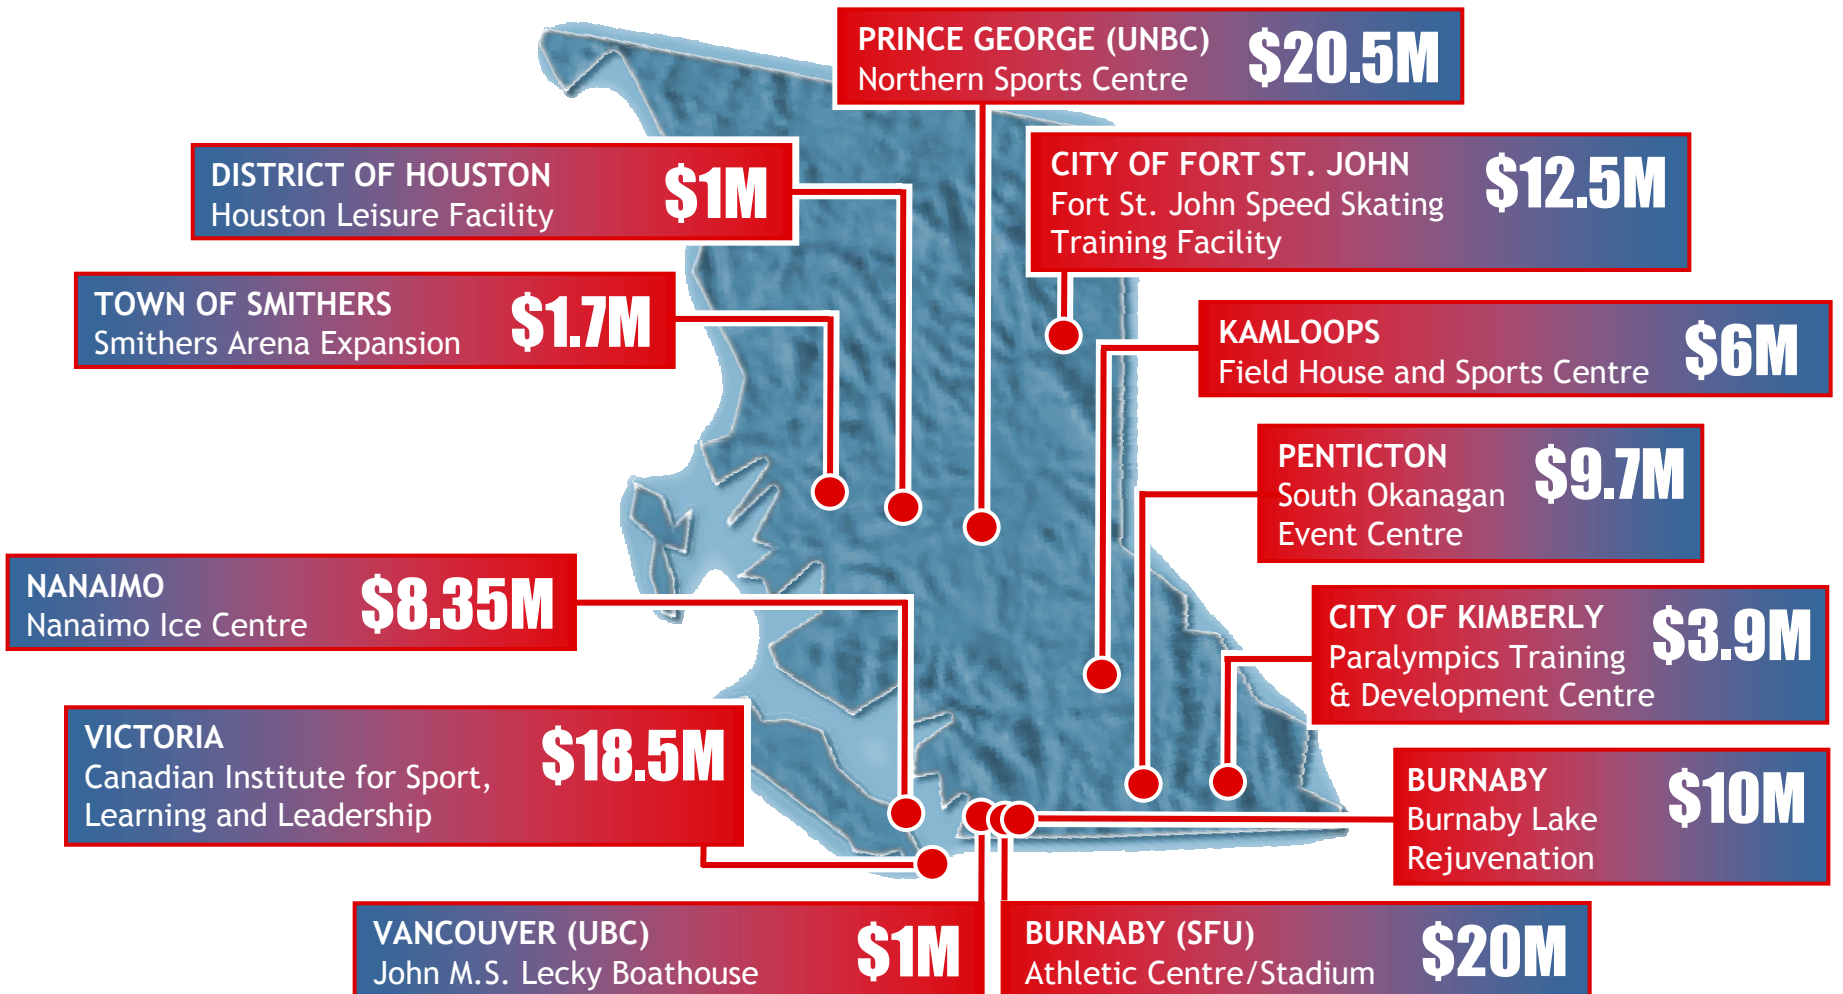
PRINCE GEORGE (UNBC)
Northern Sports Centre
$20.5M

DISTRICT OF HOUSTON
Houston Leisure Facility
$1M

CITY OF FORT ST. JOHN
Fort St. John Speed Skating Training Facility
$12.5M

TOWN OF SMITHERS
Smithers Arena Expansion
$1.7M

KAMLOOPS
Field House and Sports Centre
$6M

PENTICTON
South Okanagan Event Centre
$9.7M

NANAIMO
Nanaimo Ice Centre
$8.35M

CITY OF KIMBERLY
Paralympics Training & Development Centre
$3.9M

VICTORIA
Canadian Institute for Sport, Learning and Leadership
$18.5M

BURNABY
Burnaby Lake Rejuvenation
$10M

VANCOUVER (UBC)
John M.S. Lecky Boathouse
$1M

BURNABY (SFU)
Athletic Centre/Stadium
$20M